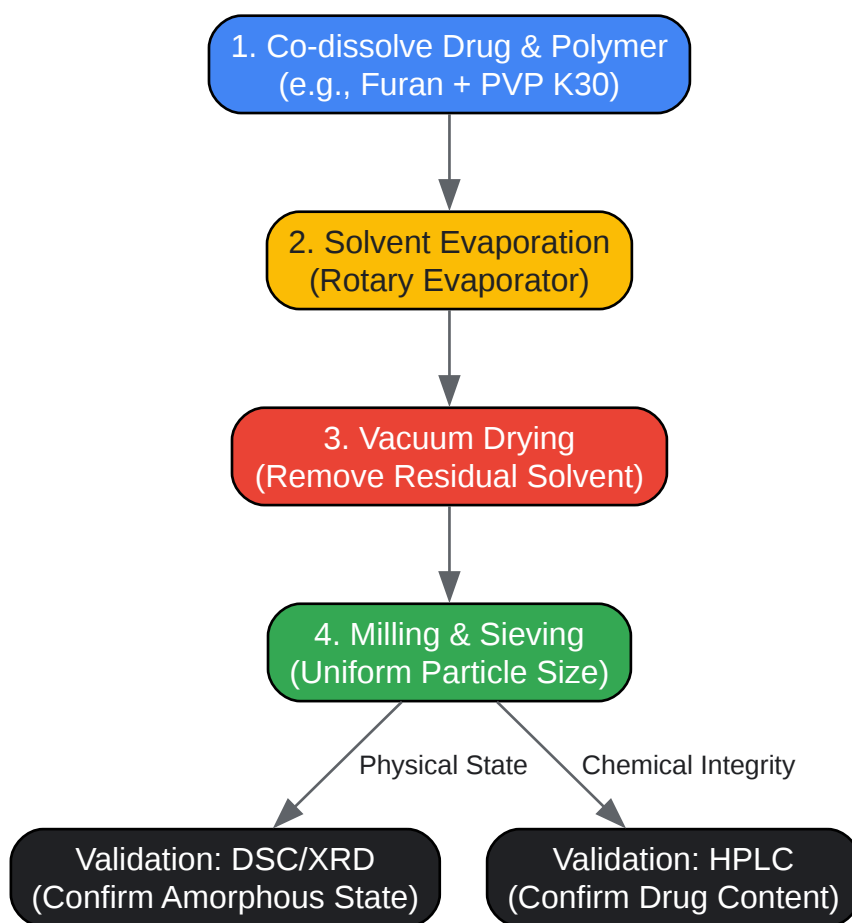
1. Co-dissolve Drug & Polymer
(e.g., Furan + PVP K30)

2. Solvent Evaporation
(Rotary Evaporator)

3. Vacuum Drying
(Remove Residual Solvent)

4. Milling & Sieving
(Uniform Particle Size)

Physical State

Chemical Integrity

Validation: DSC/XRD
(Confirm Amorphous State)

Validation: HPLC
(Confirm Drug Content)